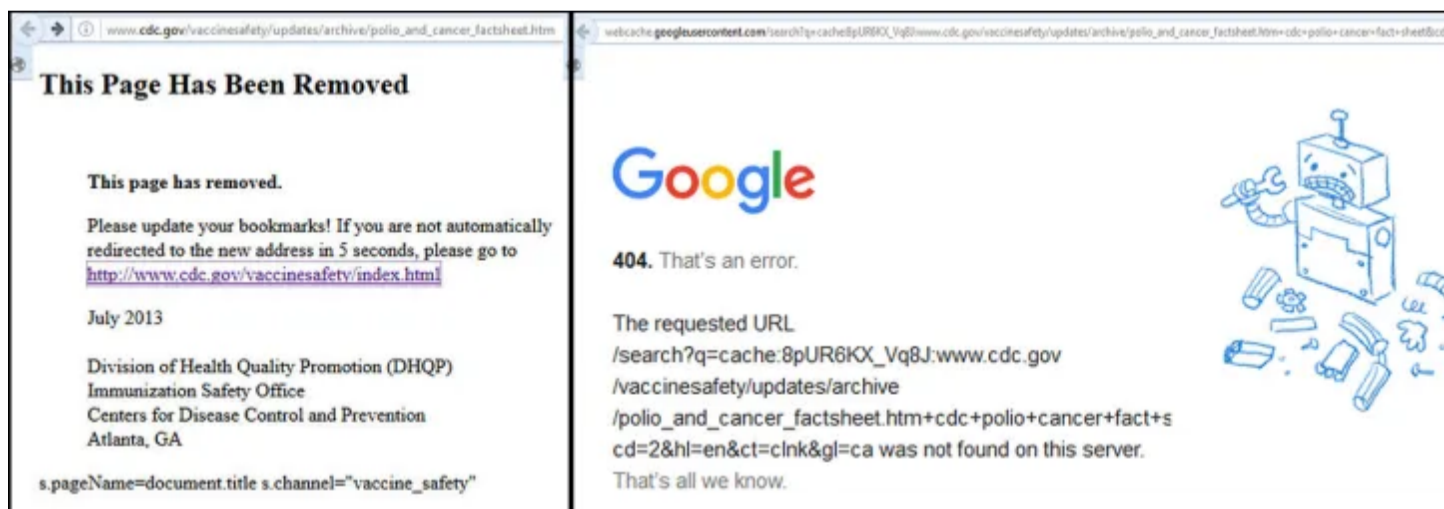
www.cdc.gov/vaccinesafety/updates/archive/polio_and_cancer_factsheet.htm

This Page Has Been Removed

This page has removed.

Please update your bookmarks! If you are not automatically redirected to the new address in 5 seconds, please go to http://www.cdc.gov/vaccinesafety/index.html

July 2013

Division of Health Quality Promotion (DHQP)
Immunization Safety Office
Centers for Disease Control and Prevention
Atlanta, GA

s.pageName=document.title s.channel="vaccine_safety"

webcache.googleusercontent.com/search?q=cache:8pUR6KX_Vq8J:www.cdc.gov/vaccinesafety/updates/archive/polio_and_cancer_factsheet.htm+cdc+polio+cancer+fact+sheet&cd

Google

404. That's an error.

The requested URL /search?q=cache:8pUR6KX_Vq8J:www.cdc.gov/vaccinesafety/updates/archive/polio_and_cancer_factsheet.htm+cdc+polio+cancer+fact+s cd=2&hl=en&ct=clnk&gl=ca was not found on this server. That's all we know.